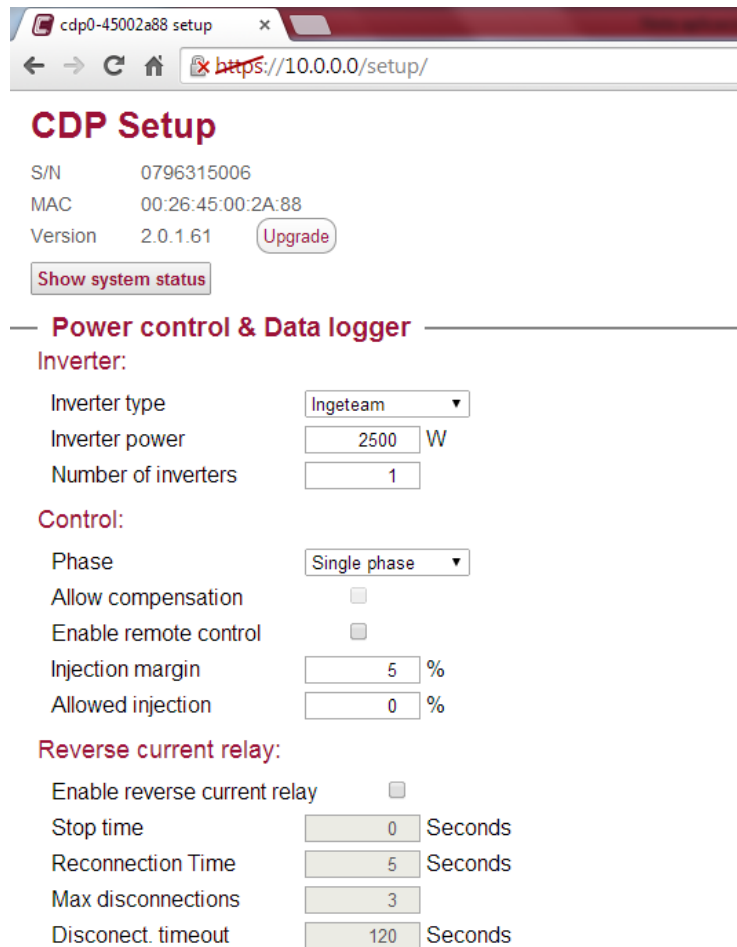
cdp0-45002a88 setup ×

https://10.0.0.0/setup/

CDP Setup

S/N 0796315006
MAC 00:26:45:00:2A:88
Version 2.0.1.61 Upgrade

Show system status

Power control & Data logger

Inverter:

| | | |
|---|---|---|
| Inverter type | Ingeteam | |
| Inverter power | 2500 | W |
| Number of inverters | 1 | |

Control:

| | | |
|---|---|---|
| Phase | Single phase | |
| Allow compensation | | |
| Enable remote control | | |
| Injection margin | 5 | % |
| Allowed injection | 0 | % |

Reverse current relay:

| | | |
|---|---|---|
| Enable reverse current relay | | |
| Stop time | 0 | Seconds |
| Reconnection Time | 5 | Seconds |
| Max disconnections | 3 | |
| Disconect. timeout | 120 | Seconds |